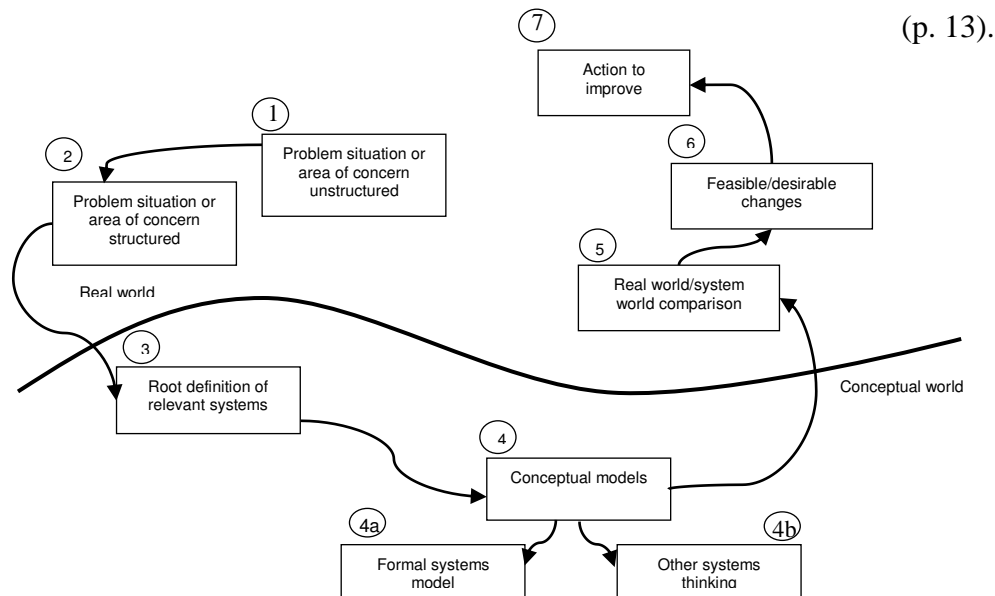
(p. 13).

7

Action to improve

1

Problem situation or area of concern unstructured

2

Problem situation or area of concern structured

6

Feasible/desirable changes

5

Real world/system world comparison

Real world

3

Root definition of relevant systems

Conceptual world

4

Conceptual models

4a

Formal systems model

4b

Other systems thinking